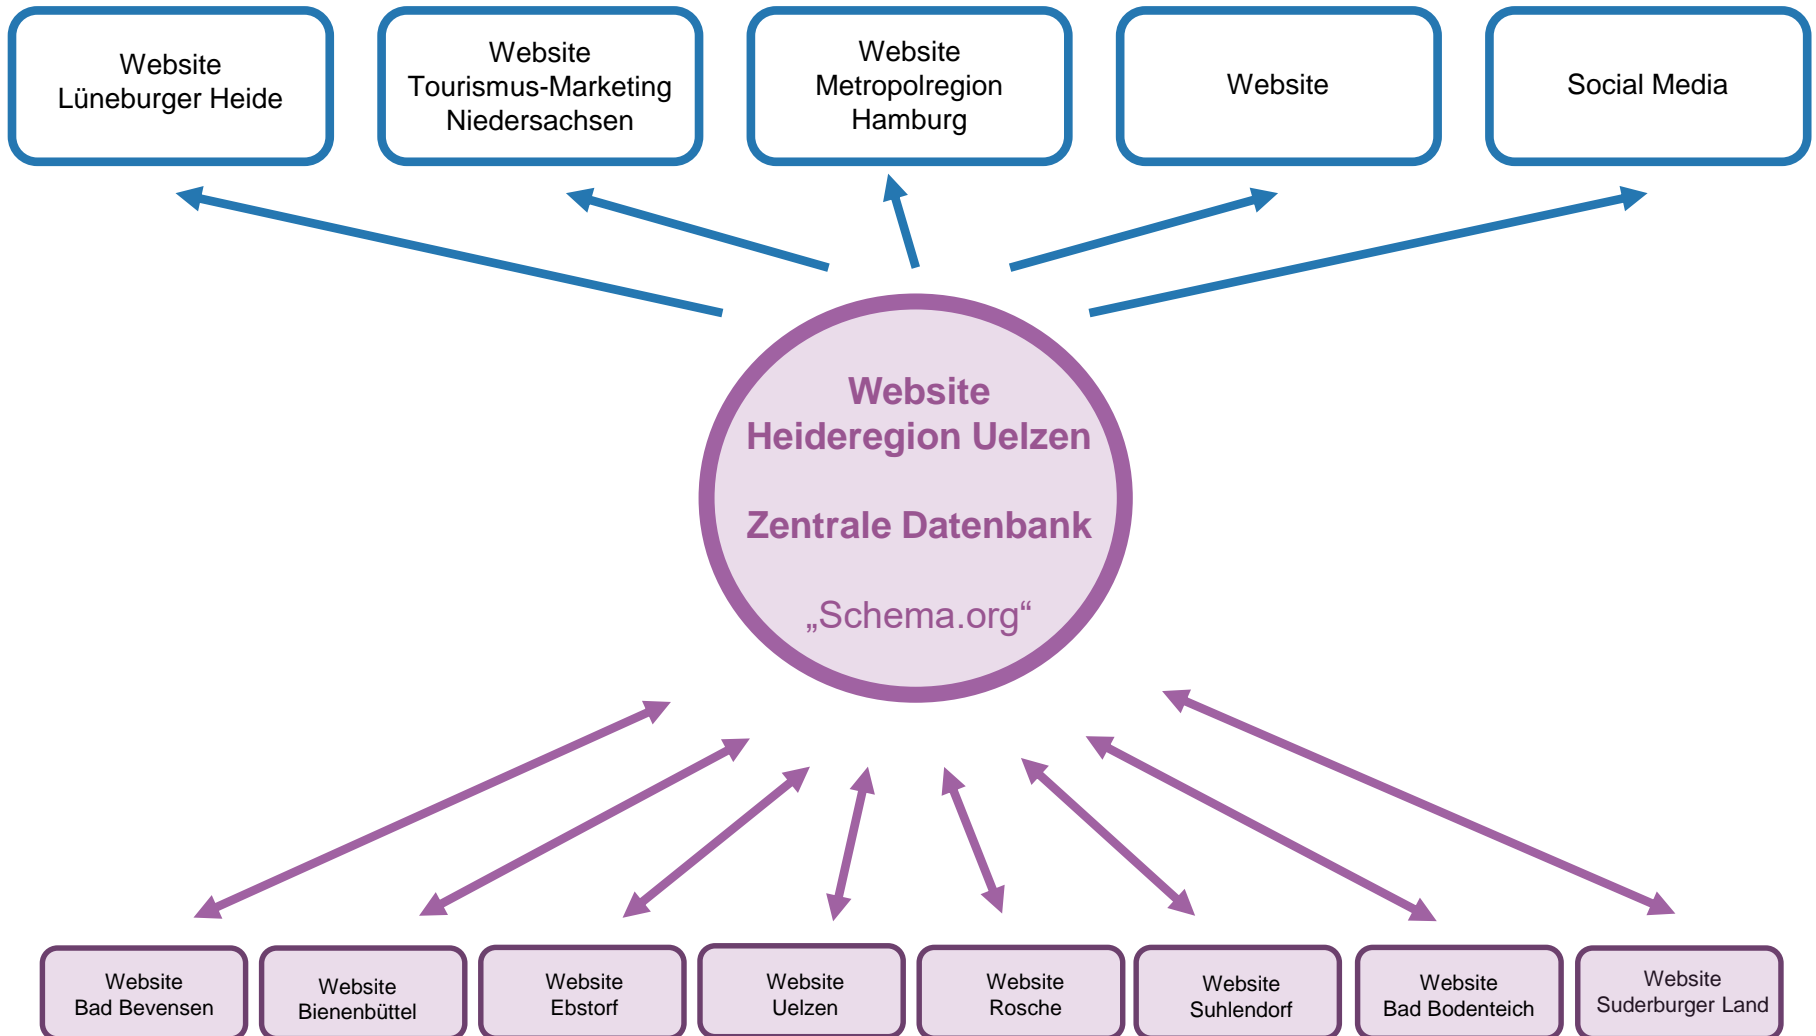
Website
Lüneburger Heide

Website
Tourismus-Marketing
Niedersachsen

Website
Metropolregion
Hamburg

Website

Social Media

Website
Heideregion Uelzen

Zentrale Datenbank

„Schema.org“

Website
Bad Bevensen

Website
Bienenbüttel

Website
Ebstorf

Website
Uelzen

Website
Rosche

Website
Suhlendorf

Website
Bad Bodenteich

Website
Suderburger Land